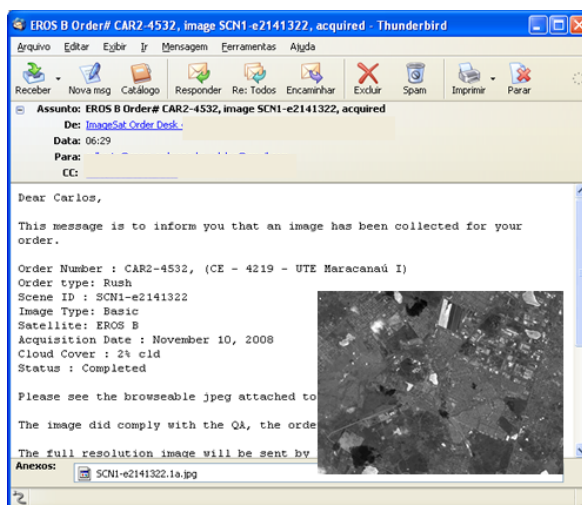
EROS B Order# CAR2-4532, image SCN1-e2141322, acquired - Thunderbird

Arquivo Editar Exibir Ir Mensagem Ferramentas Ajuda

Receber Nova msg Catálogo Responder Re: Todos Encaminhar Excluir Spam Imprimir Parar

Assunto: EROS B Order# CAR2-4532, image SCN1-e2141322, acquired
De: ImageSat Order Desk
Data: 06:29
Para: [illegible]
CC:

Dear Carlos,

This message is to inform you that an image has been collected for your order.

Order Number : CAR2-4532, (CE - 4219 - UTE Maracanaú I)
Order type: Rush
Scene ID : SCN1-e2141322
Image Type: Basic
Satellite: EROS B
Acquisition Date : November 10, 2008
Cloud Cover : 2% cld
Status : Completed

Please see the browseable jpeg attached to

The image did comply with the QA, the orde

The full resolution image will be sent by

Anexos: SCN1-e2141322.1a.jpg